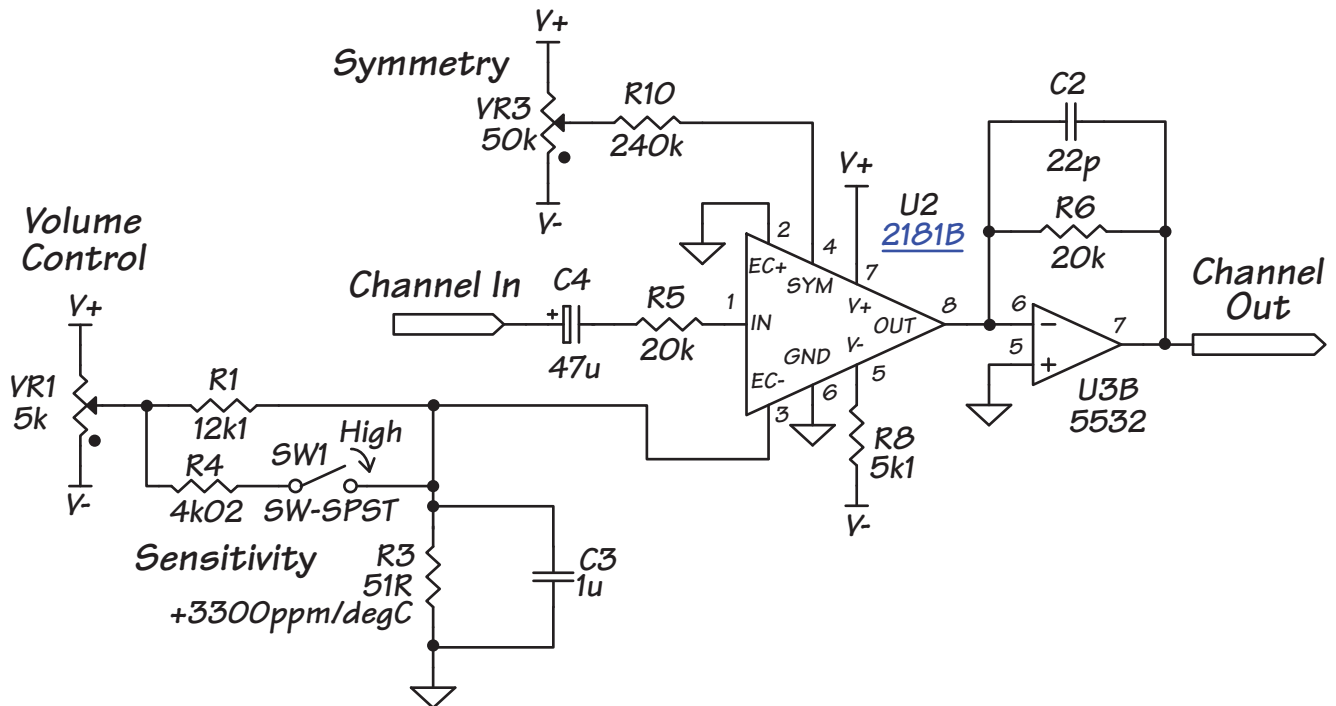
V+

Symmetry

VR3
50k

R10
240k

V-

C2

22p

V+

U2
2181B

R6
20k

Volume
Control

V+

Channel In

C4

R5

2

4

7

EC+

SYM

V+

1

IN

OUT

8

6

Channel
Out

+

47u

20k

GND

V-

5

7

EC-

6

5

−

+

VR1
5k

R1
12k1

3

U3B
5532

R8
5k1

R4
4k02

SW1
SW-SPST

High

V-

V-

Sensitivity

R3
51R
+3300ppm/degC

C3
1u